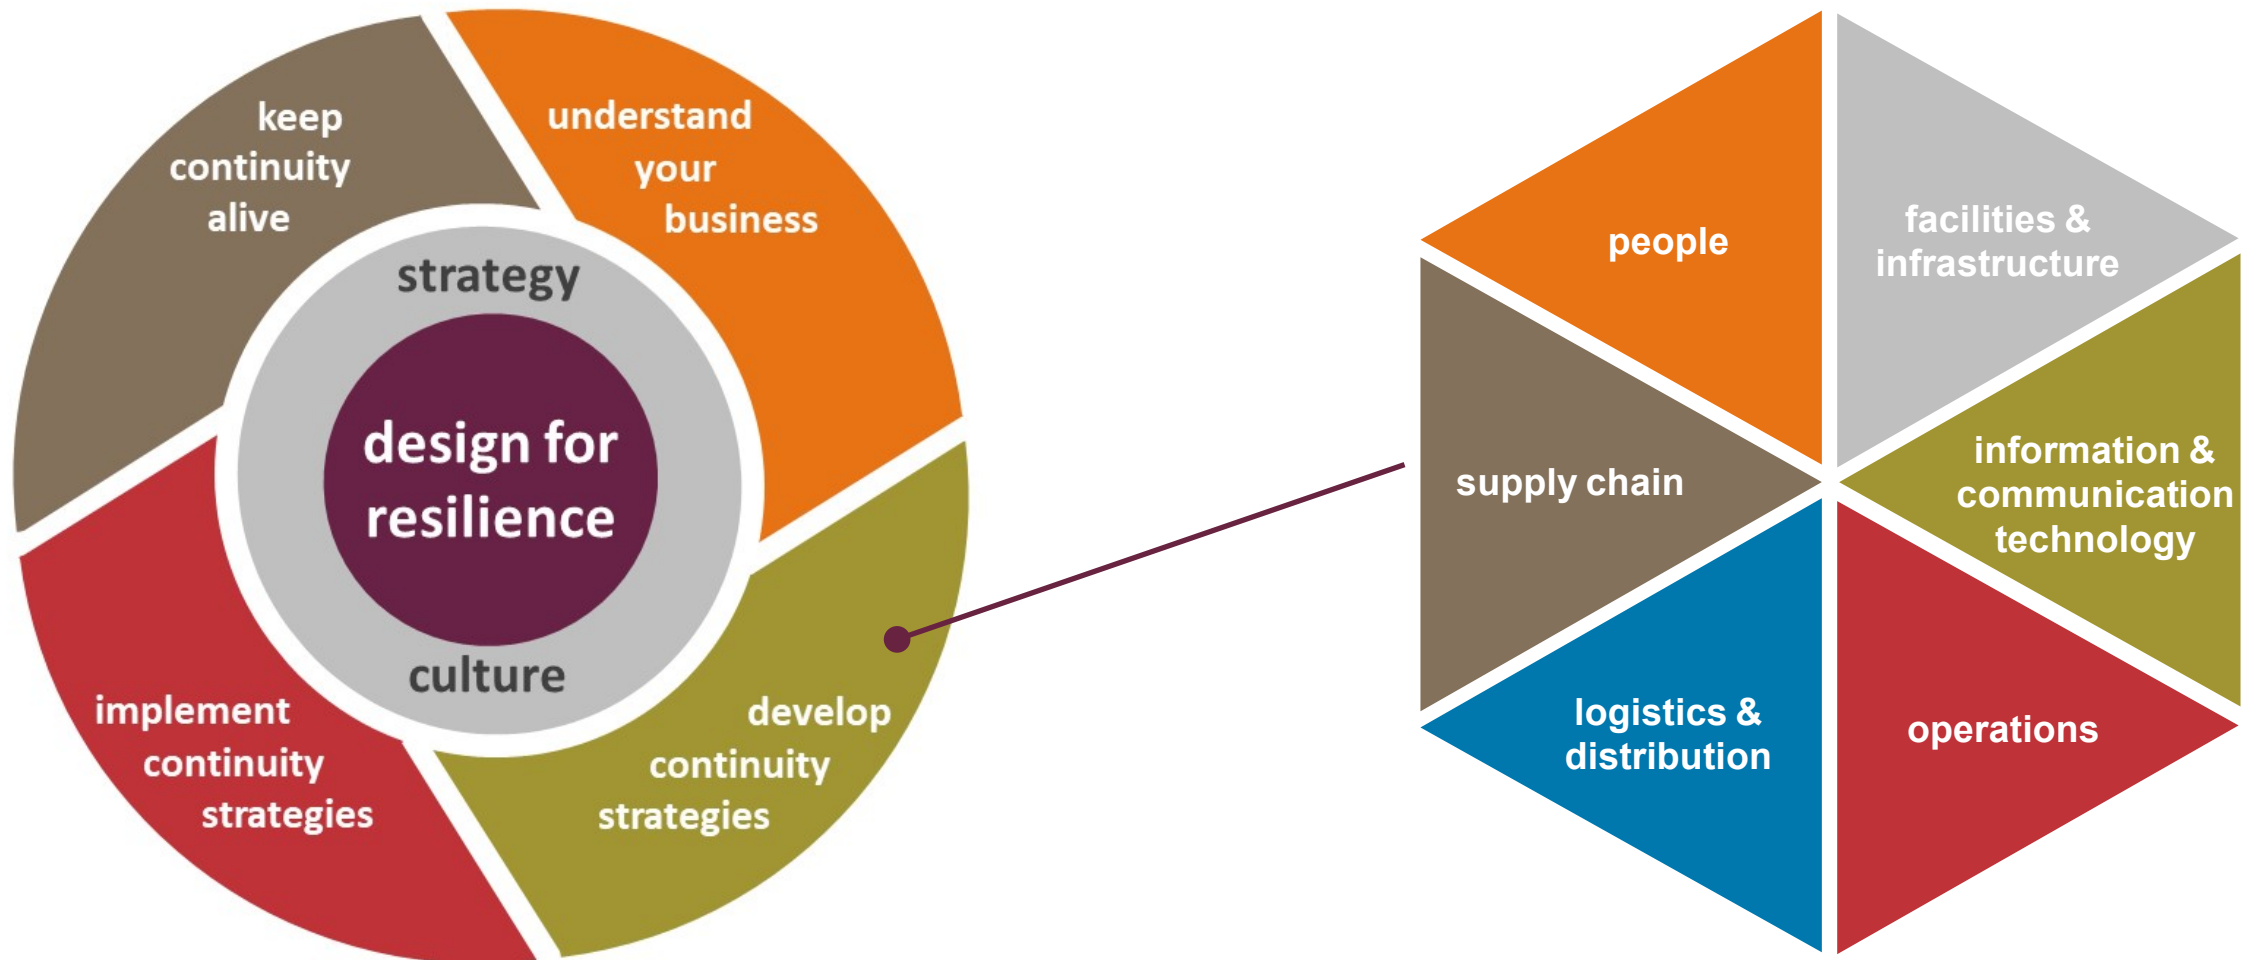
keep continuity alive

understand your business

strategy

design for resilience

culture

implement continuity strategies

develop continuity strategies

people

facilities & infrastructure

supply chain

information & communication technology

logistics & distribution

operations